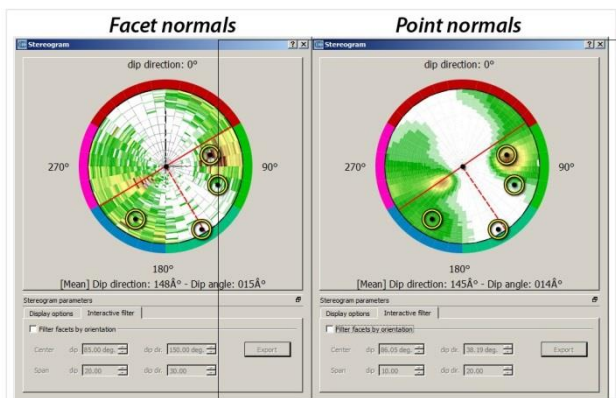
Facet normals

Stereogram

dip direction: 0°

270°

90°

180°

[Mean] Dip direction: 148Â° - Dip angle: 015Â°

Stereogram parameters

Display options | Interactive filter

Filter facets by orientation

Center dip 85.00 deg. dip dir. 150.00 deg.

Export

Span dip 20.00 dip dir. 30.00

Point normals

Stereogram

dip direction: 0°

270°

90°

180°

[Mean] Dip direction: 145Â° - Dip angle: 014Â°

Stereogram parameters

Display options | Interactive filter

Filter facets by orientation

Center dip 86.09 deg. dip dir. 38.19 deg.

Export

Span dip 10.00 dip dir. 20.00